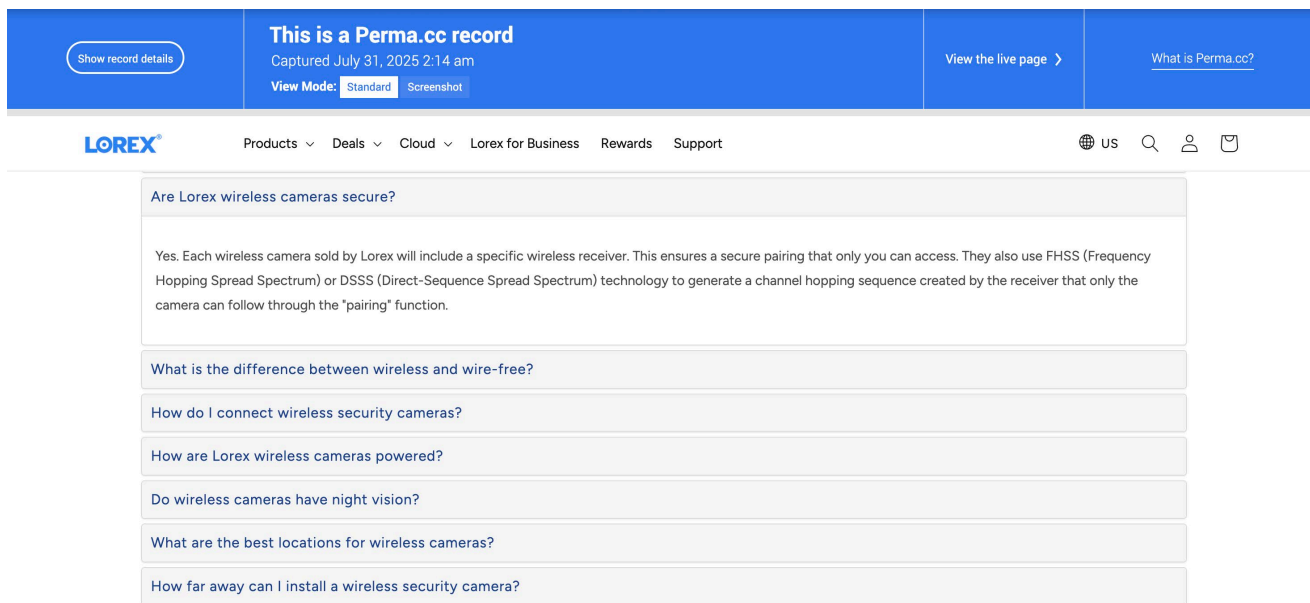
Show record details

This is a Perma.cc record
Captured July 31, 2025 2:14 am
View Mode: Standard Screenshot

View the live page ›

What is Perma.cc?

LOREX®

Products ⌄ Deals ⌄ Cloud ⌄ Lorex for Business Rewards Support

US

Are Lorex wireless cameras secure?

Yes. Each wireless camera sold by Lorex will include a specific wireless receiver. This ensures a secure pairing that only you can access. They also use FHSS (Frequency Hopping Spread Spectrum) or DSSS (Direct-Sequence Spread Spectrum) technology to generate a channel hopping sequence created by the receiver that only the camera can follow through the "pairing" function.

What is the difference between wireless and wire-free?

How do I connect wireless security cameras?

How are Lorex wireless cameras powered?

Do wireless cameras have night vision?

What are the best locations for wireless cameras?

How far away can I install a wireless security camera?